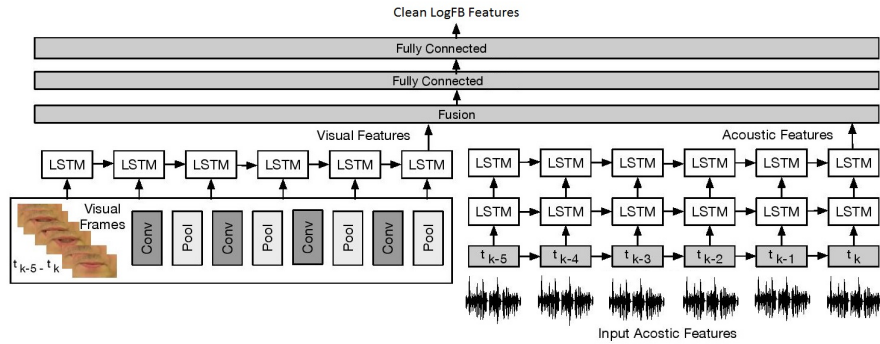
Clean LogFB Features

Fully Connected

Fully Connected

Fusion

Visual Features

Acoustic Features

LSTM LSTM LSTM LSTM LSTM LSTM

LSTM LSTM LSTM LSTM LSTM LSTM

LSTM LSTM LSTM LSTM LSTM LSTM

Visual Frames

$t_{k-5} - t_k$

Conv Pool Conv Pool Conv Pool Conv Pool

$t_{k-5}$ $t_{k-4}$ $t_{k-3}$ $t_{k-2}$ $t_{k-1}$ $t_k$

Input Acostic Features